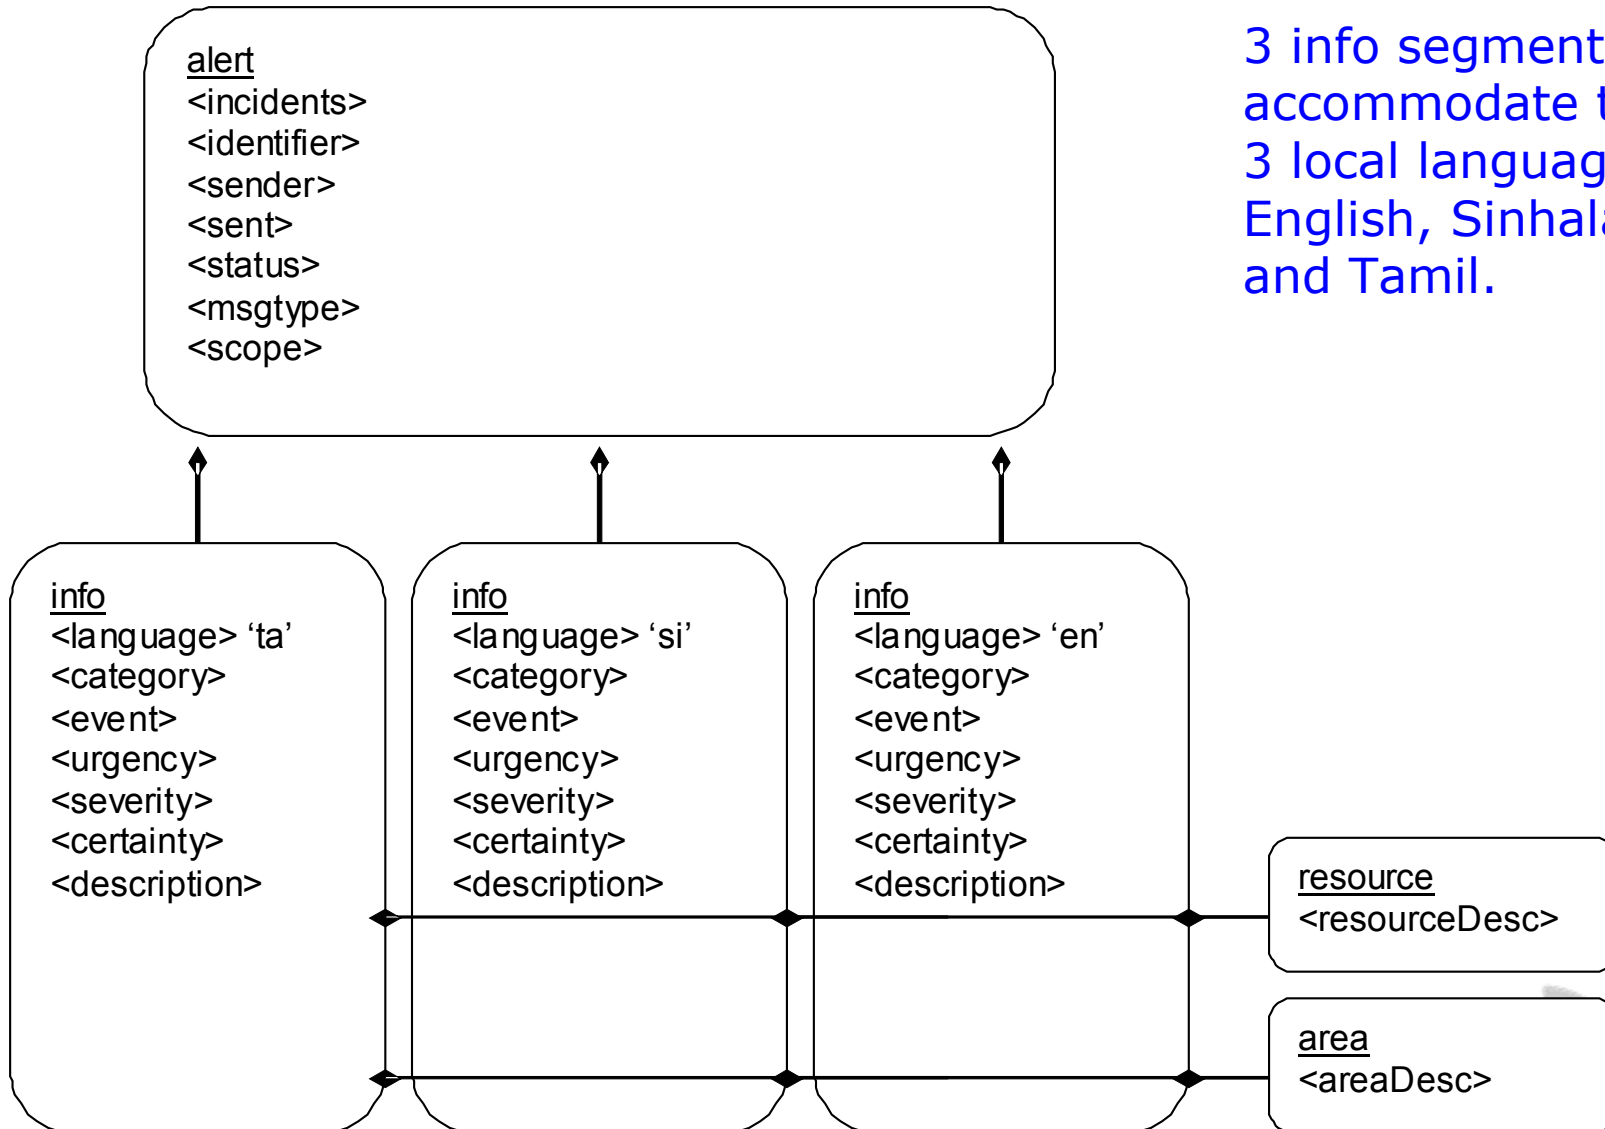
alert
<incidents>
<identifier>
<sender>
<sent>
<status>
<msgtype>
<scope>

3 info segment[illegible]
accommodate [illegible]
3 local languag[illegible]
English, Sinhal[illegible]
and Tamil.

info
<language> ‘ta’
<category>
<event>
<urgency>
<severity>
<certainty>
<description>

info
<language> ‘si’
<category>
<event>
<urgency>
<severity>
<certainty>
<description>

info
<language> ‘en’
<category>
<event>
<urgency>
<severity>
<certainty>
<description>

resource
<resourceDesc>

area
<areaDesc>